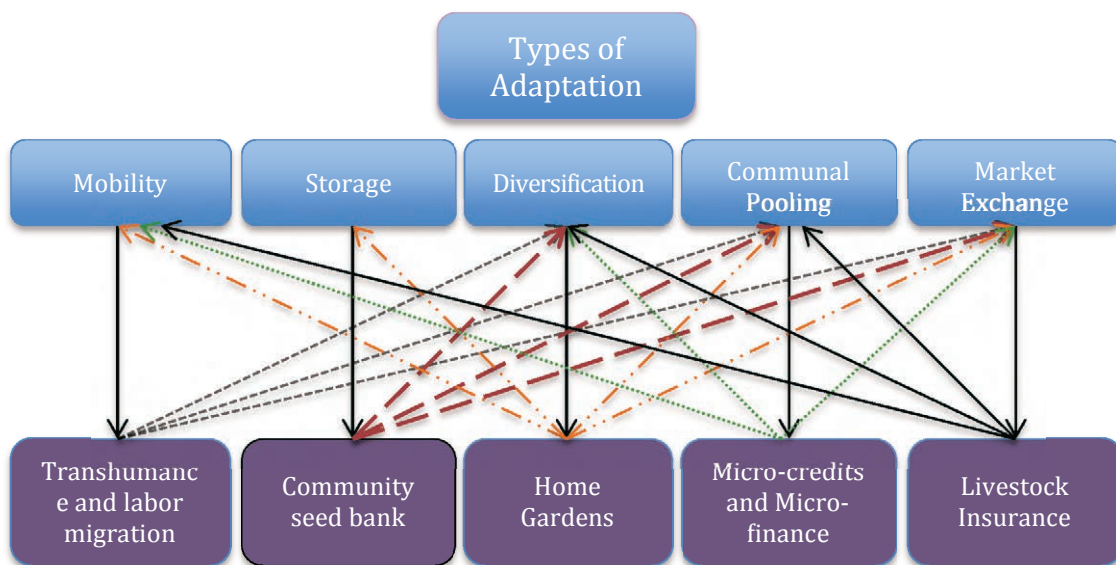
Types of Adaptation

Mobility

Storage

Diversification

Communal Pooling

Market Exchange

Transhumance and labor migration

Community seed bank

Home Gardens

Micro-credits and Micro-finance

Livestock Insurance